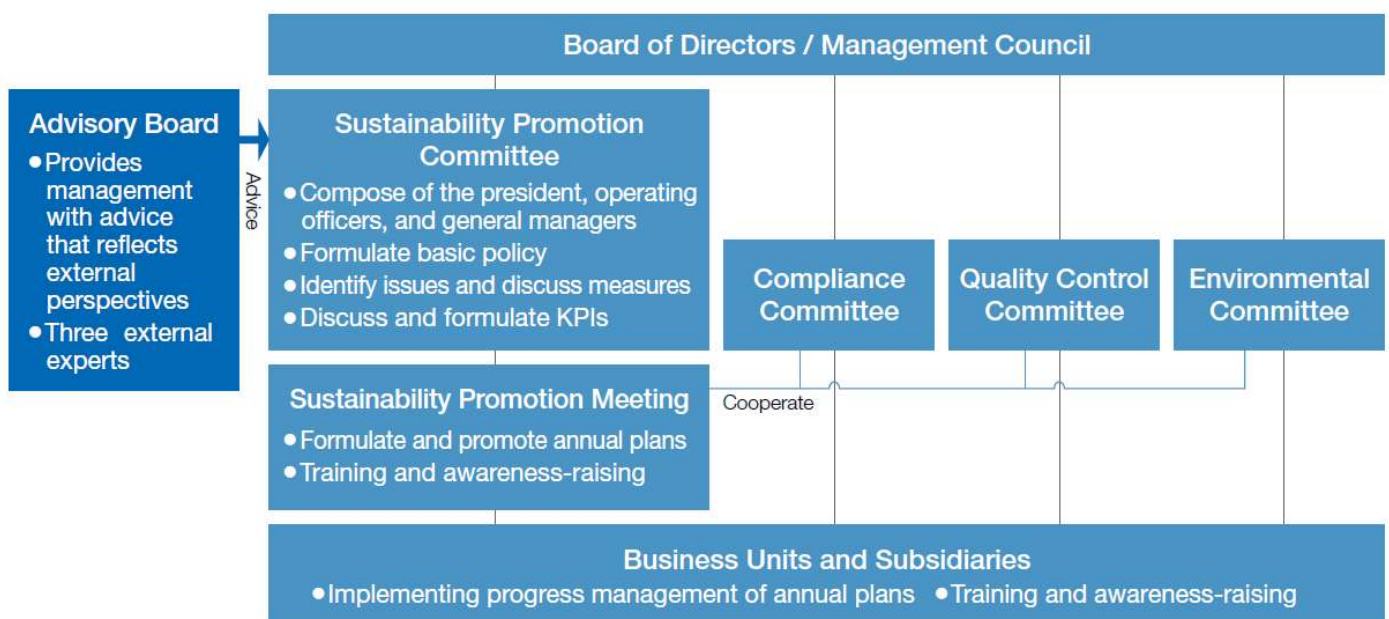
Board of Directors / Management Council

Advisory Board
• Provides management with advice that reflects external perspectives
• Three external experts

Advice

Sustainability Promotion Committee
• Compose of the president, operating officers, and general managers
• Formulate basic policy
• Identify issues and discuss measures
• Discuss and formulate KPIs

Compliance Committee

Quality Control Committee

Environmental Committee

Sustainability Promotion Meeting
• Formulate and promote annual plans
• Training and awareness-raising

Cooperate

Business Units and Subsidiaries
• Implementing progress management of annual plans • Training and awareness-raising